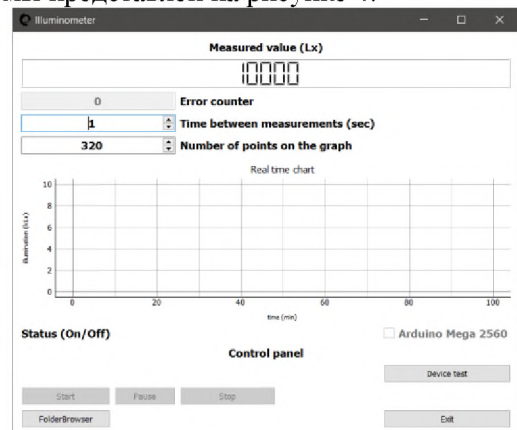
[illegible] представлен на рисунке 4.

Illuminometer

Measured value (Lx)

10000

0

Error counter

1

Time between measurements (sec)

320

Number of points on the graph

Real time chart

10
8
6
4
2
0

Illumination (Lx)

0
20
40
60
80
100

time (min)

Status (On/Off)

Arduino Mega 2560

Control panel

Device test

Start

Pause

Stop

FolderBrowser

Exit